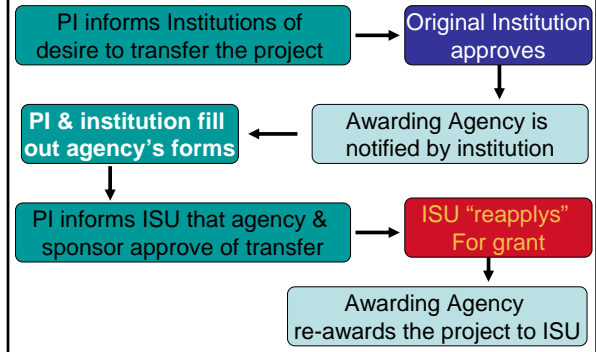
PI informs Institutions of desire to transfer the project

Original Institution approves

Awarding Agency is notified by institution

PI & institution fill out agency's forms

PI informs ISU that agency & sponsor approve of transfer

ISU "reapplys" For grant

Awarding Agency re-awards the project to ISU